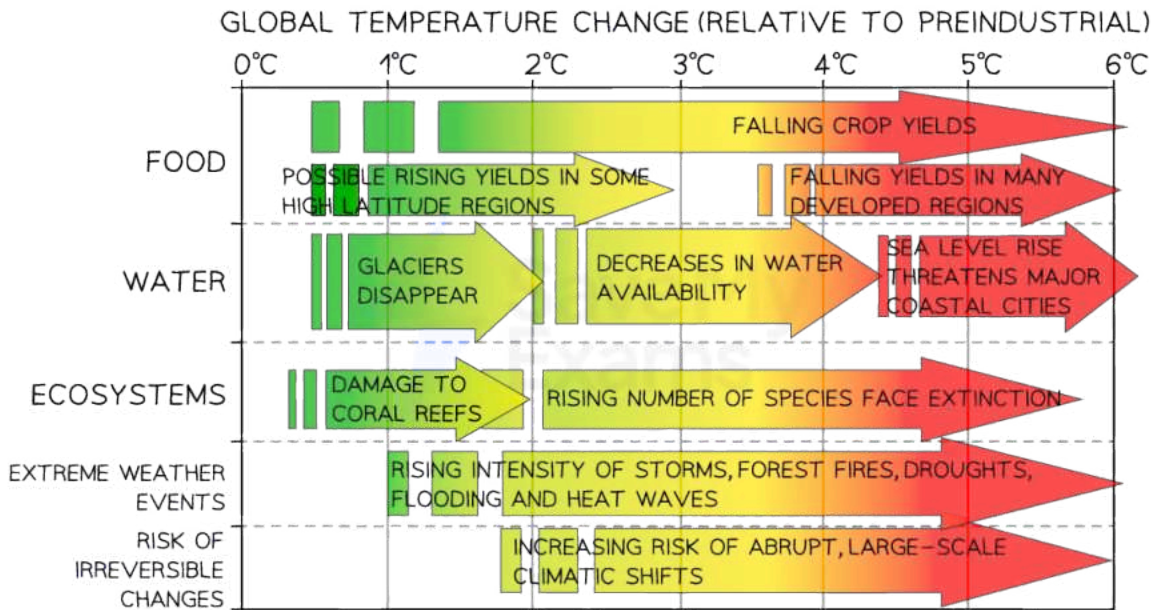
GLOBAL TEMPERATURE CHANGE (RELATIVE TO PREINDUSTRIAL)

0°C 1°C 2°C 3°C 4°C 5°C 6°C

FOOD

FALLING CROP YIELDS

POSSIBLE RISING YIELDS IN SOME HIGH LATITUDE REGIONS

FALLING YIELDS IN MANY DEVELOPED REGIONS

WATER

GLACIERS DISAPPEAR

DECREASES IN WATER AVAILABILITY

SEA LEVEL RISE THREATENS MAJOR COASTAL CITIES

ECOSYSTEMS

DAMAGE TO CORAL REEFS

RISING NUMBER OF SPECIES FACE EXTINCTION

EXTREME WEATHER EVENTS

RISING INTENSITY OF STORMS, FOREST FIRES, DROUGHTS, FLOODING AND HEAT WAVES

RISK OF IRREVERSIBLE CHANGES

INCREASING RISK OF ABRUPT, LARGE-SCALE CLIMATIC SHIFTS